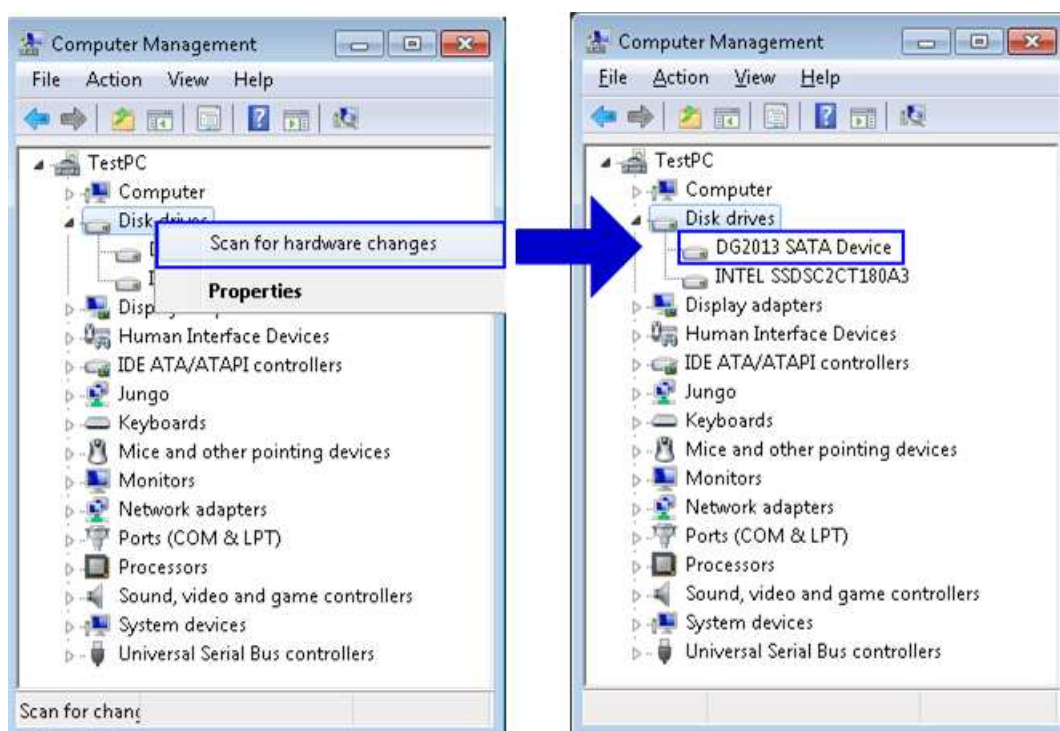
Computer Management
File Action View Help
TestPC
Computer
Disk drives
D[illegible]
I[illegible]
Scan for hardware changes
Properties
Disp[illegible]
Human Interface Devices
IDE ATA/ATAPI controllers
Jungo
Keyboards
Mice and other pointing devices
Monitors
Network adapters
Ports (COM & LPT)
Processors
Sound, video and game controllers
System devices
Universal Serial Bus controllers
Scan for chang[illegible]

Computer Management
File Action View Help
TestPC
Computer
Disk drives
DG2013 SATA Device
INTEL SSDSC2CT180A3
Display adapters
Human Interface Devices
IDE ATA/ATAPI controllers
Jungo
Keyboards
Mice and other pointing devices
Monitors
Network adapters
Ports (COM & LPT)
Processors
Sound, video and game controllers
System devices
Universal Serial Bus controllers